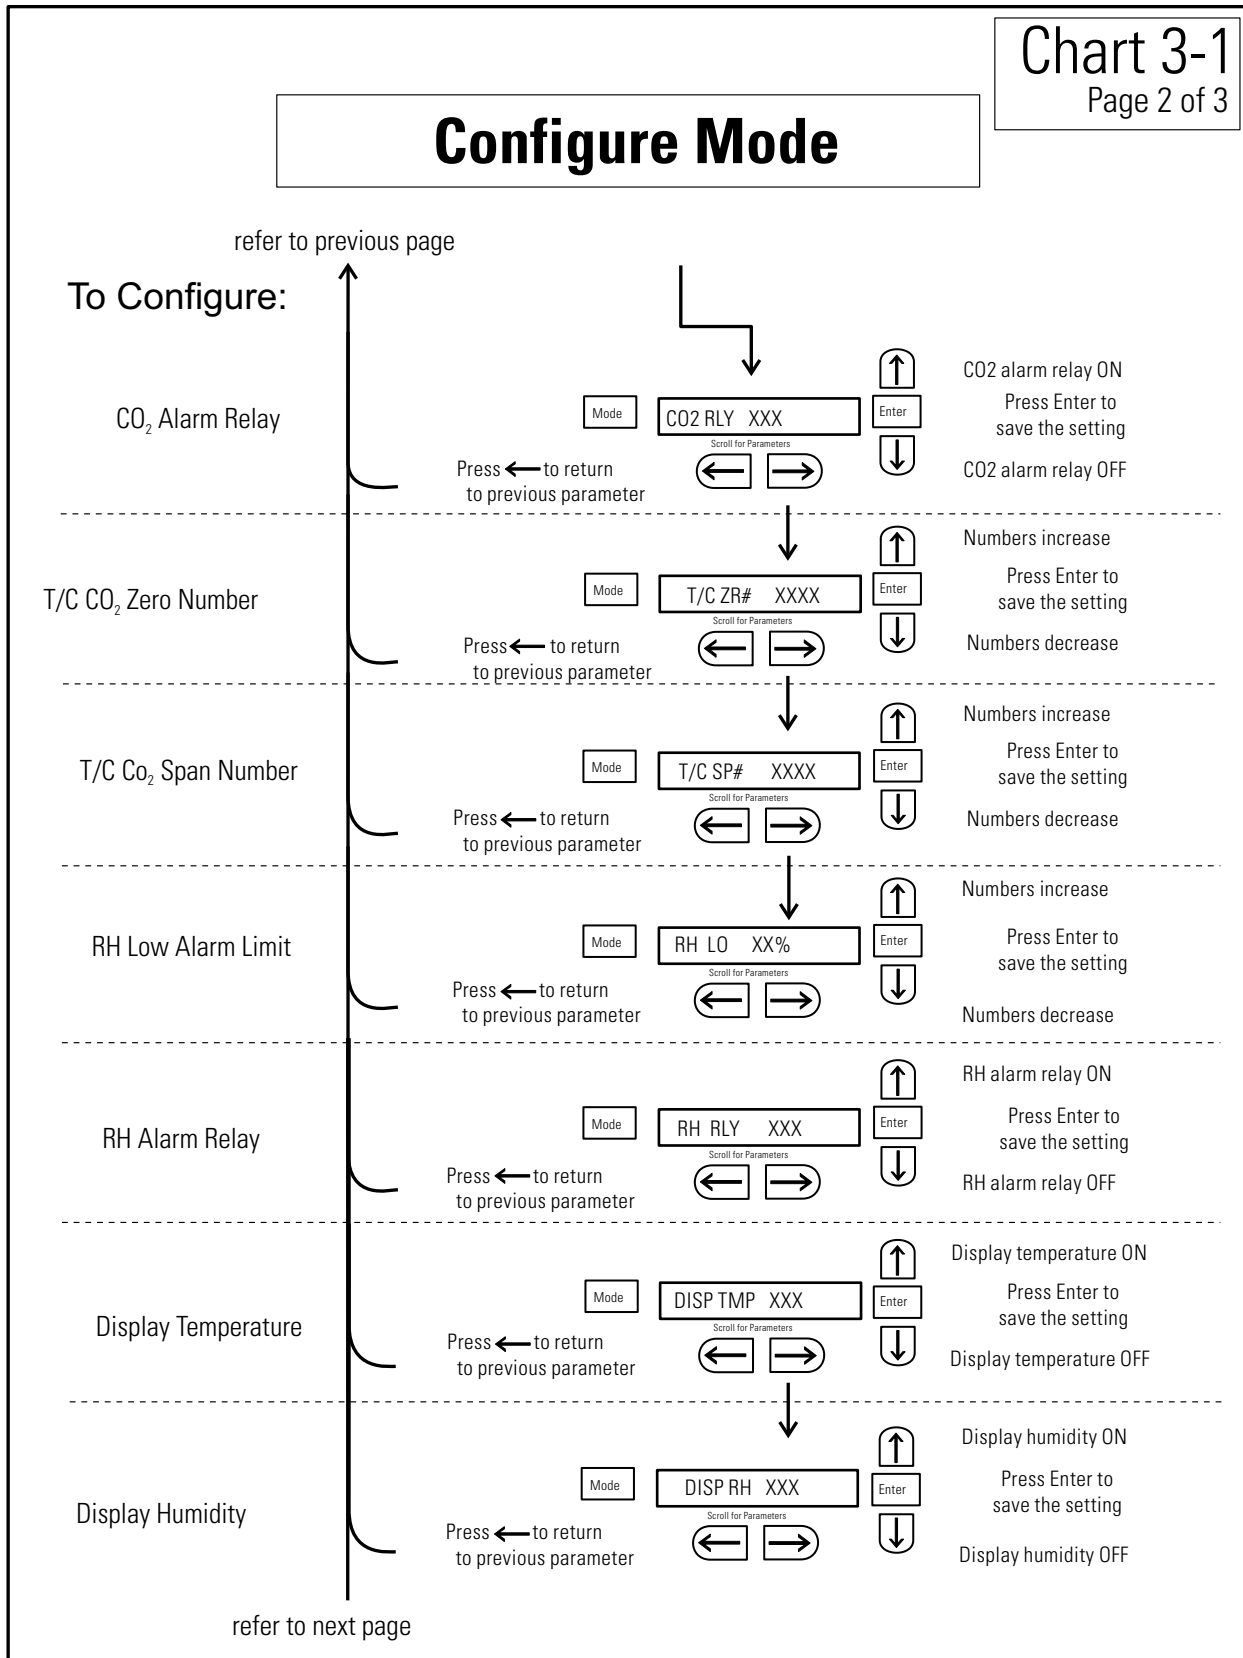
Chart 3-1
Page 2 of 3

Configure Mode

refer to previous page

To Configure:

$CO_2$ Alarm Relay

Mode

CO2 RLY XXX

Scroll for Parameters

Enter

CO2 alarm relay ON

Press Enter to save the setting

CO2 alarm relay OFF

Press ← to return to previous parameter

T/C $CO_2$ Zero Number

Mode

T/C ZR# XXXX

Scroll for Parameters

Enter

Numbers increase

Press Enter to save the setting

Numbers decrease

Press ← to return to previous parameter

T/C $Co_2$ Span Number

Mode

T/C SP# XXXX

Scroll for Parameters

Enter

Numbers increase

Press Enter to save the setting

Numbers decrease

Press ← to return to previous parameter

RH Low Alarm Limit

Mode

RH LO XX%

Scroll for Parameters

Enter

Numbers increase

Press Enter to save the setting

Numbers decrease

Press ← to return to previous parameter

RH Alarm Relay

Mode

RH RLY XXX

Scroll for Parameters

Enter

RH alarm relay ON

Press Enter to save the setting

RH alarm relay OFF

Press ← to return to previous parameter

Display Temperature

Mode

DISP TMP XXX

Scroll for Parameters

Enter

Display temperature ON

Press Enter to save the setting

Display temperature OFF

Press ← to return to previous parameter

Display Humidity

Mode

DISP RH XXX

Scroll for Parameters

Enter

Display humidity ON

Press Enter to save the setting

Display humidity OFF

Press ← to return to previous parameter

refer to next page